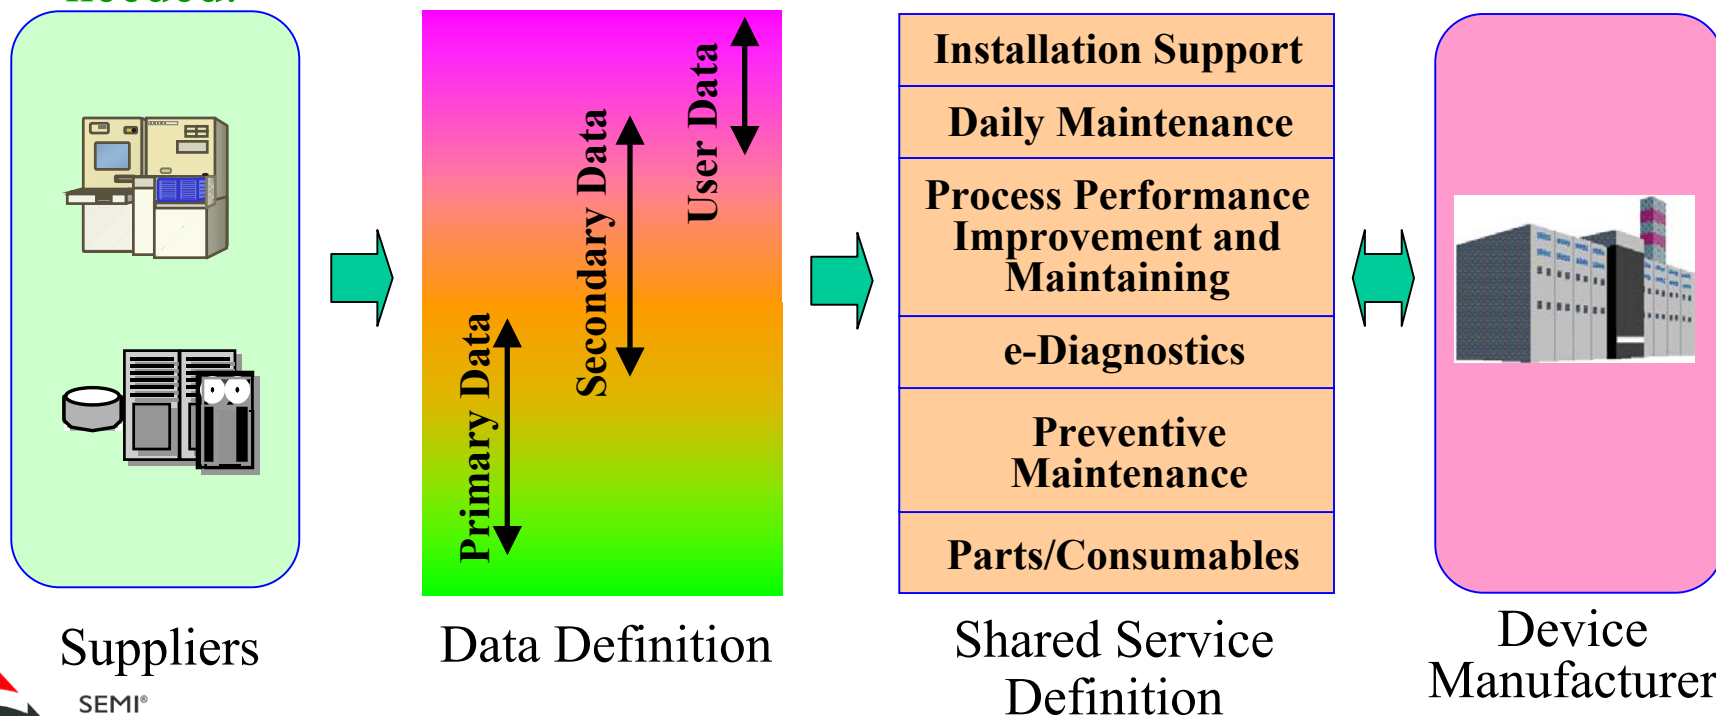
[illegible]

Primary Data

Secondary Data

User Data

Installation Support

Daily Maintenance

Process Performance Improvement and Maintaining

e-Diagnostics

Preventive Maintenance

Parts/Consumables

Suppliers

Data Definition

Shared Service Definition

Device Manufacturer

SEMI®